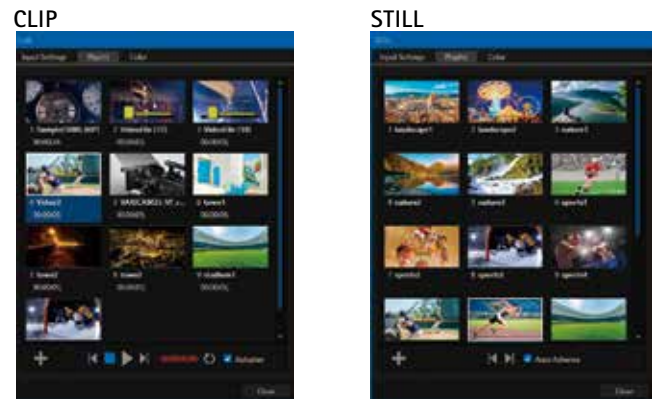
CLIP

Input Settings Playlist Color

1 Sample(1080)(60P) 2 VideoFile (12) 3 VideoFile (10)
00:00:00 00:00:00 00:00:00

4 Video2 5 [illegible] 6 Scene1
00:00:00 00:00:00 00:00:00

7 Scene2 8 Scene3 9 stadium1
00:00:00 00:00:00 00:00:00

Autoplay

Close

STILL

Input Settings Playlist Color

1 landscape1 2 landscape2 3 nature1

4 nature2 5 nature3 6 sports1

7 sports2 8 sports3 9 sports4

Auto Advance

Close